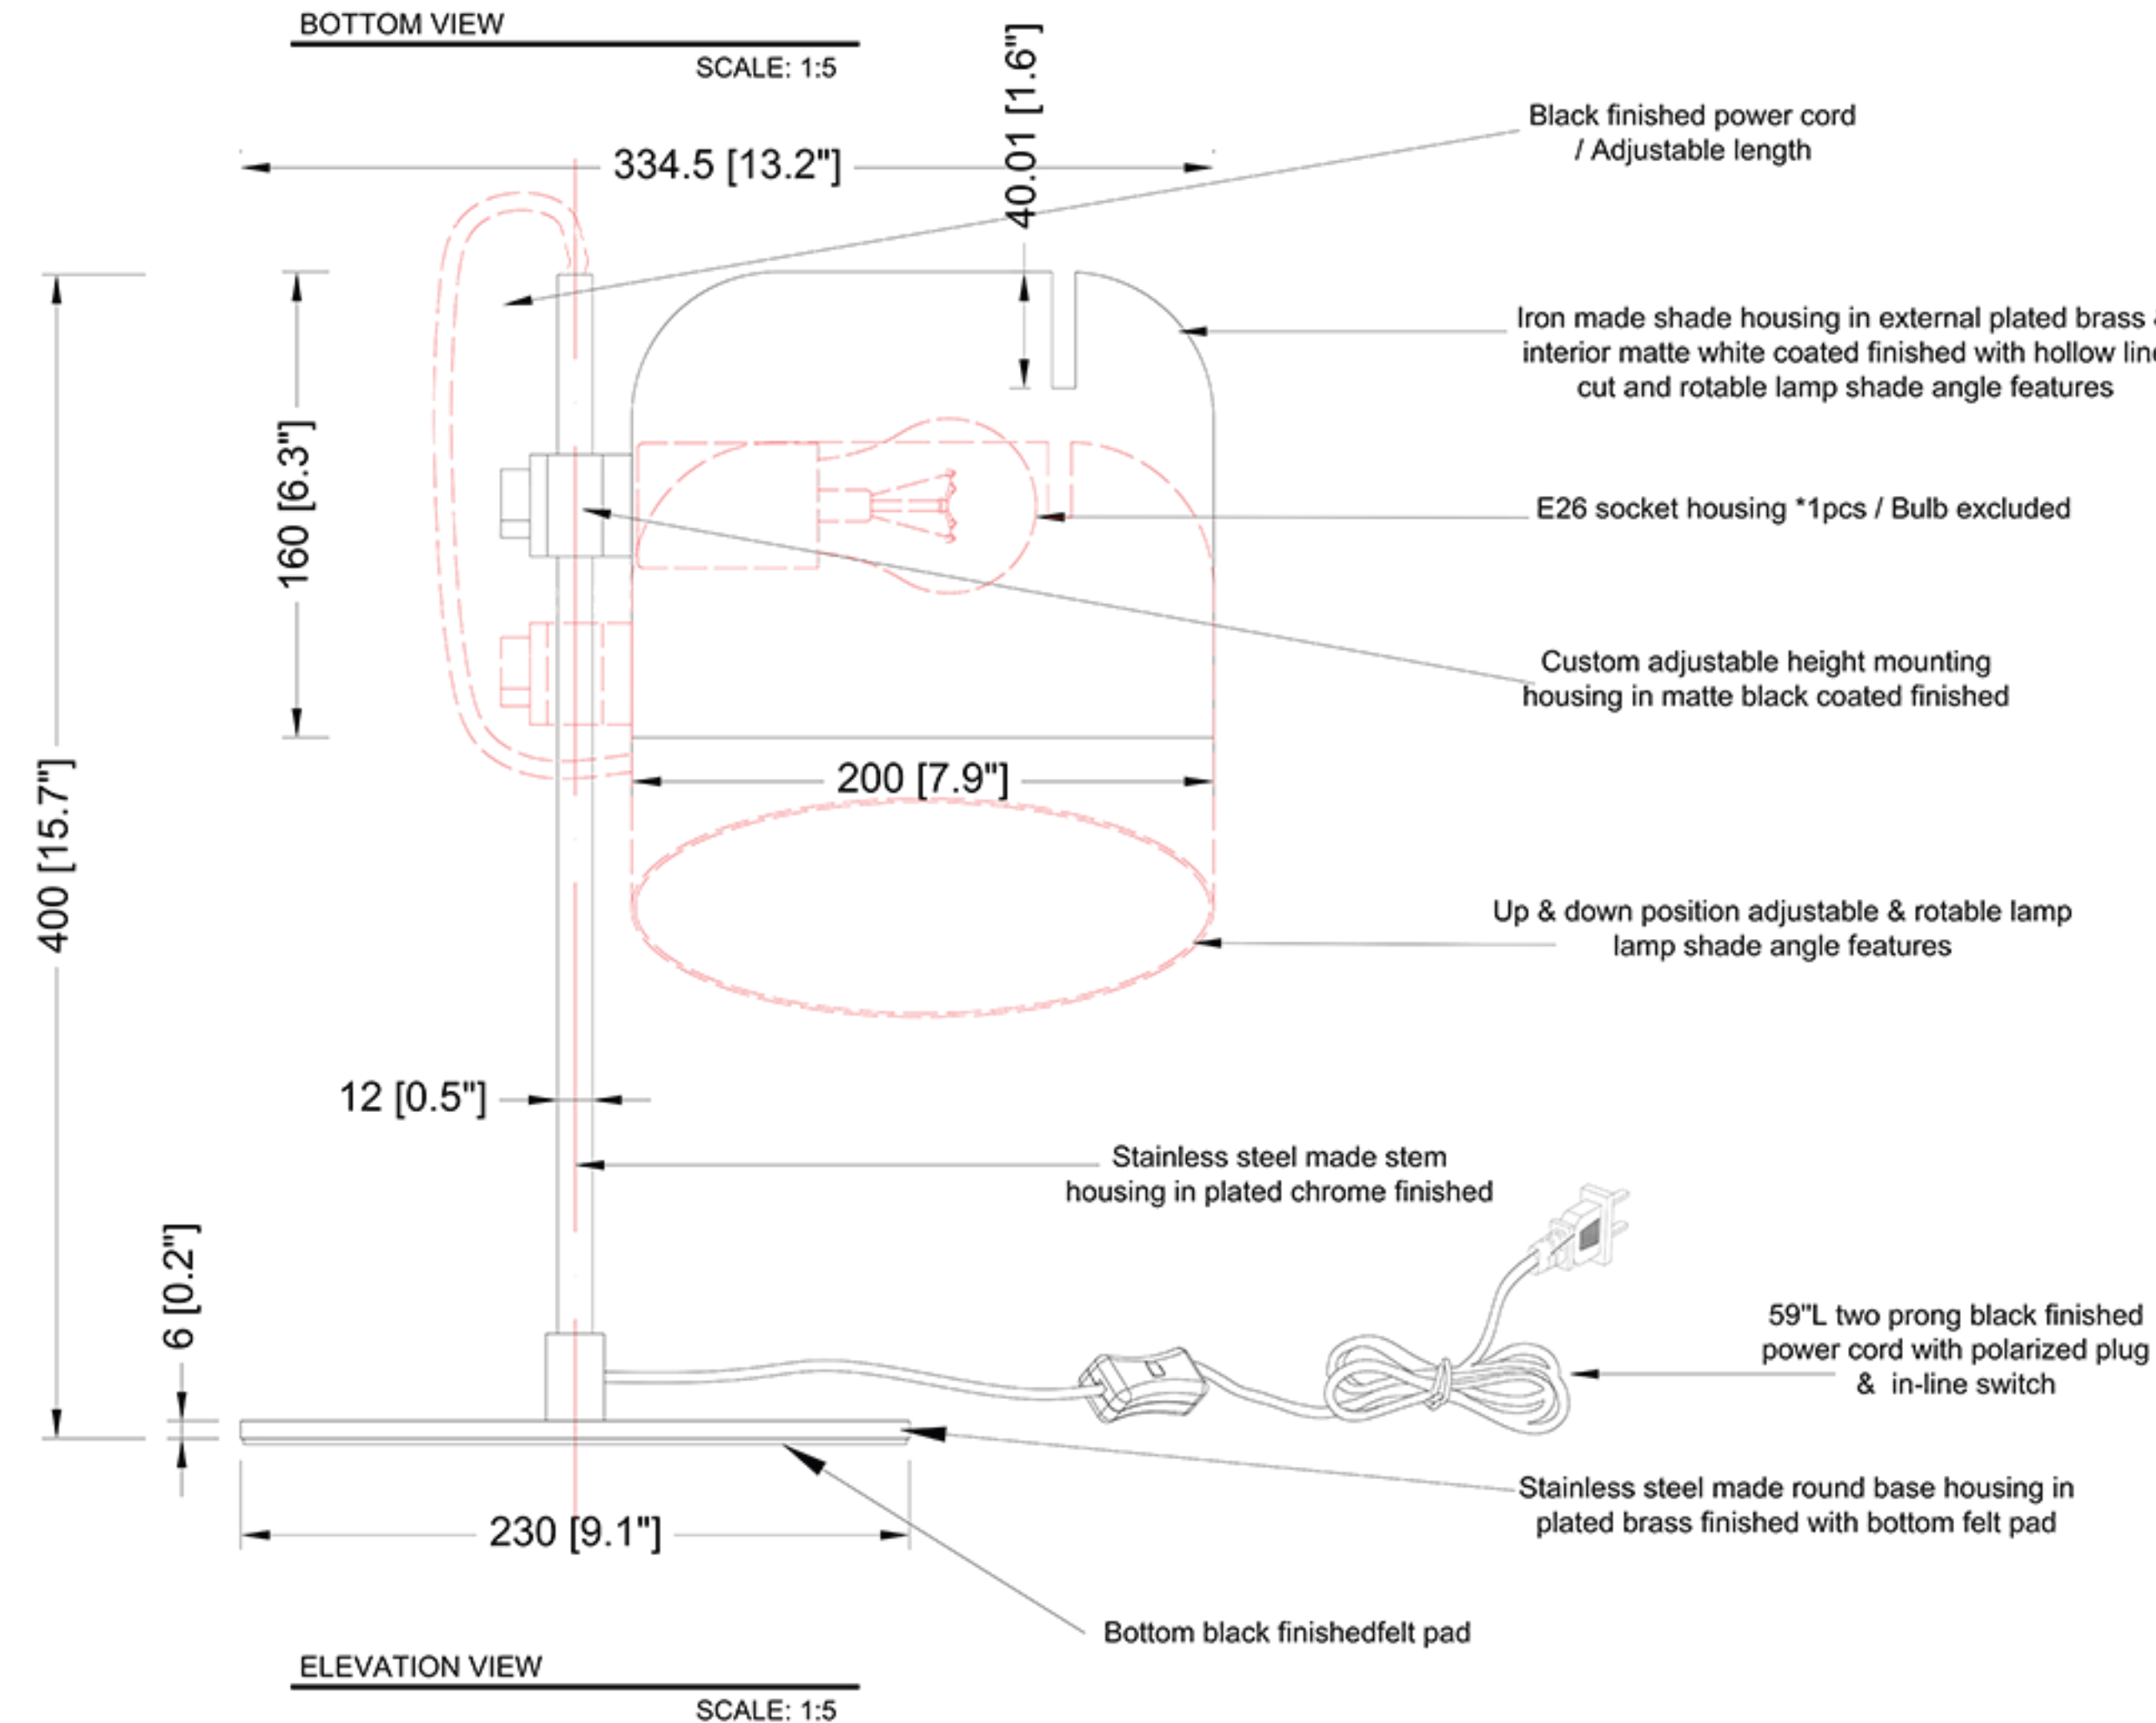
BOTTOM VIEW
SCALE: 1:5

334.5 [13.2"]

40.01 [1.6"]

Black finished power cord / Adjustable length

Iron made shade housing in external plated brass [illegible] interior matte white coated finished with hollow lin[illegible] cut and rotable lamp shade angle features

160 [6.3"]

400 [15.7"]

E26 socket housing *1pcs / Bulb excluded

Custom adjustable height mounting housing in matte black coated finished

200 [7.9"]

Up & down position adjustable & rotable lamp lamp shade angle features

12 [0.5"]

Stainless steel made stem housing in plated chrome finished

6 [0.2"]

59"L two prong black finished power cord with polarized plug & in-line switch

Stainless steel made round base housing in plated brass finished with bottom felt pad

230 [9.1"]

Bottom black finishedfelt pad

ELEVATION VIEW
SCALE: 1:5